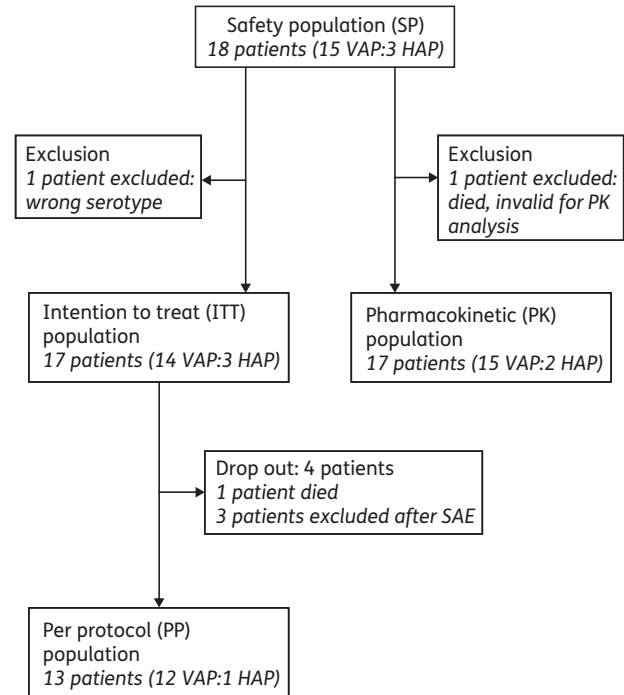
Safety population (SP)
*18 patients (15 VAP:3 HAP)*

Exclusion
*1 patient excluded: wrong serotype*

Exclusion
*1 patient excluded: died, invalid for PK analysis*

Intention to treat (ITT) population
*17 patients (14 VAP:3 HAP)*

Pharmacokinetic (PK) population
*17 patients (15 VAP:2 HAP)*

Drop out: 4 patients
*1 patient died*
*3 patients excluded after SAE*

Per protocol (PP) population
*13 patients (12 VAP:1 HAP)*